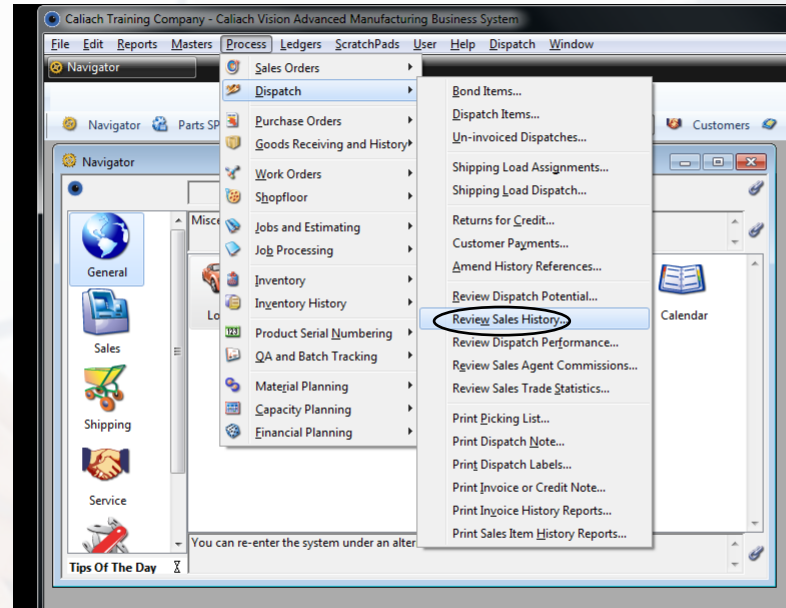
Caliach Training Company - Caliach Vision Advanced Manufacturing Business System

File Edit Reports Masters Process Ledgers ScratchPads User Help Dispatch Window

Navigator

Navigator Parts SP

Customers

Navigator

Misce

General

Sales

Shipping

Service

Tips Of The Day

Lo

Calendar

You can re-enter the system under an alter

Sales Orders
Dispatch
Purchase Orders
Goods Receiving and History
Work Orders
Shopfloor
Jobs and Estimating
Job Processing
Inventory
Inventory History
Product Serial Numbering
QA and Batch Tracking
Material Planning
Capacity Planning
Financial Planning

Bond Items...
Dispatch Items...
Un-invoiced Dispatches...
Shipping Load Assignments...
Shipping Load Dispatch...
Returns for Credit...
Customer Payments...
Amend History References...
Review Dispatch Potential...
Review Sales History...
Review Dispatch Performance...
Review Sales Agent Commissions...
Review Sales Trade Statistics...
Print Picking List...
Print Dispatch Note...
Print Dispatch Labels...
Print Invoice or Credit Note...
Print Invoice History Reports...
Print Sales Item History Reports...